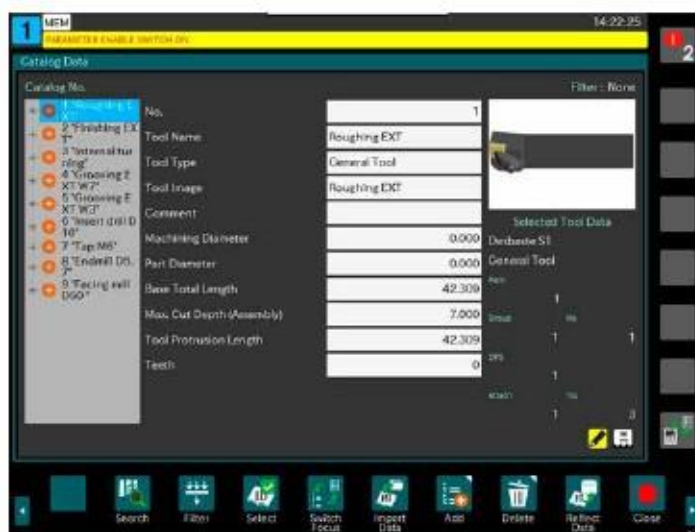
1 MEM
PARAMETER ENABLE SWITCH ON
14:22:25

2

Catalog Data

Catalog No.

Filter : None

1 "Roughing EXT"
2 "Finishing EXT"
3 "Internal turning"
4 "Grooving EXT W7"
5 "Grooving EXT W3"
6 "Insert drill D16"
7 "Tap M6"
8 "Endmill D5.7"
9 "Facing mill D50"

| | |
|---|---|
| No. | 1 |
| Tool Name | Roughing EXT |
| Tool Type | General Tool |
| Tool Image | Roughing EXT |
| Comment | |
| Machining Diameter | 0.000 |
| Part Diameter | 0.000 |
| Base Total Length | 42.309 |
| Max. Cut Depth (Assembly) | 7.000 |
| Tool Protrusion Length | 42.309 |
| Teeth | 0 |

Selected Tool Data
Database S1
General Tool
1
1 1
1
1 3

Search
Filter
Select
Switch Focus
Import Data
Add
Delete
Reflect Data
Close